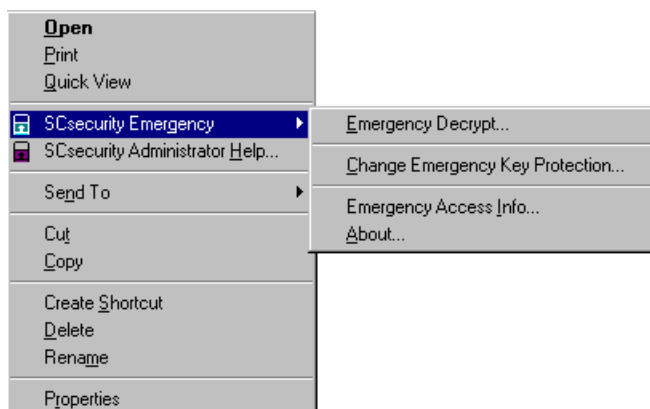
Open
Print
Quick View

SCsecurity Emergency
SCsecurity Administrator Help...

Send To

Cut
Copy

Create Shortcut
Delete
Rename

Properties

Emergency Decrypt...

Change Emergency Key Protection...

Emergency Access Info...
About...